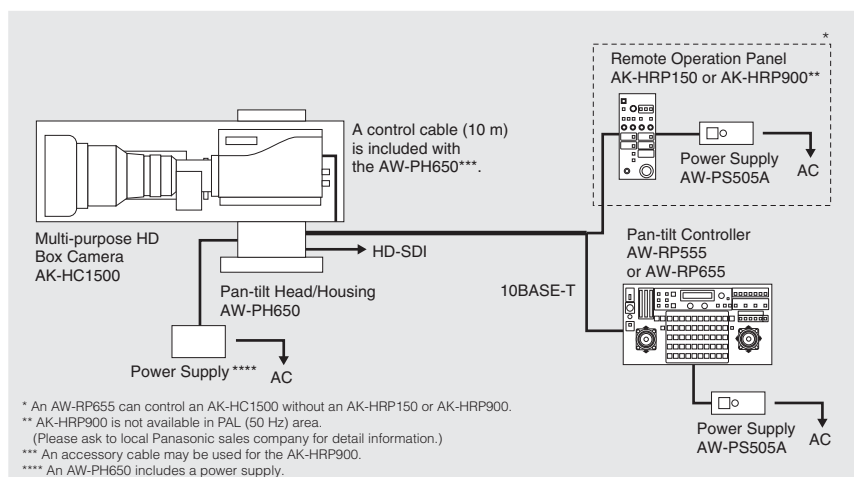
*

Remote Operation Panel
AK-HRP150 or AK-HRP900**

A control cable (10 m) is included with the AW-PH650***.

Power Supply
AW-PS505A

AC

Multi-purpose HD
Box Camera
AK-HC1500

HD-SDI

Pan-tilt Controller
AW-RP555
or AW-RP655

10BASE-T

Pan-tilt Head/Housing
AW-PH650

Power Supply****

AC

Power Supply
AW-PS505A

AC

* An AW-RP655 can control an AK-HC1500 without an AK-HRP150 or AK-HRP900.
** AK-HRP900 is not available in PAL (50 Hz) area.
(Please ask to local Panasonic sales company for detail information.)
*** An accessory cable may be used for the AK-HRP900.
**** An AW-PH650 includes a power supply.